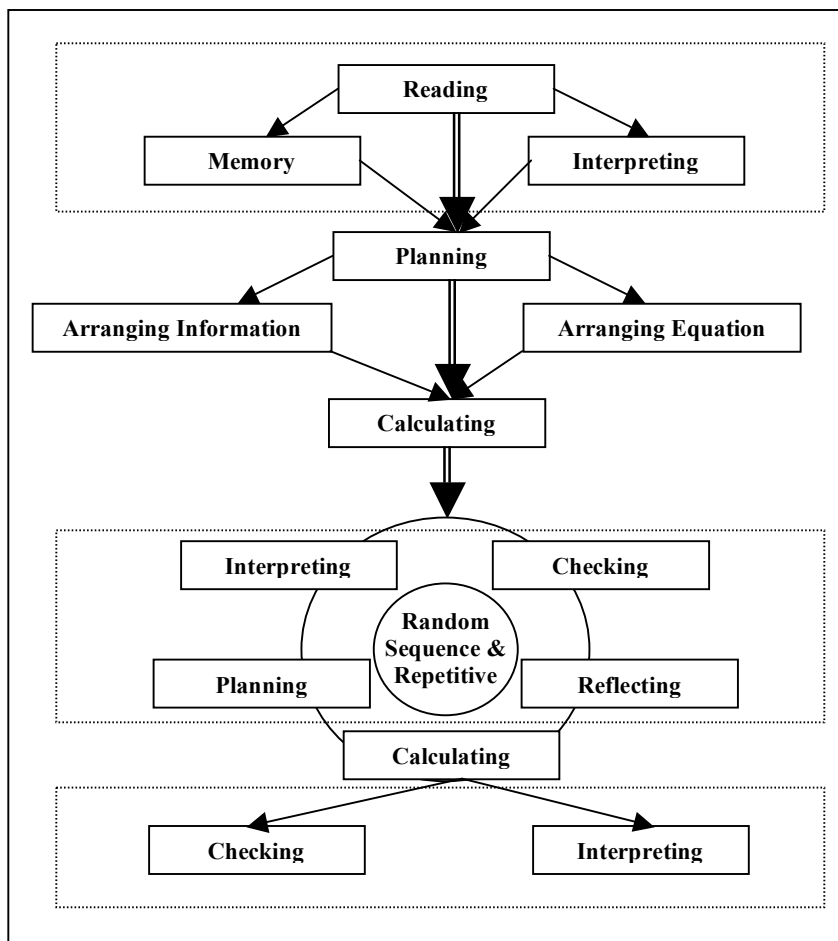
Reading

Memory

Interpreting

Planning

Arranging Information

Arranging Equation

Calculating

Interpreting

Checking

Random Sequence & Repetitive

Planning

Reflecting

Calculating

Checking

Interpreting